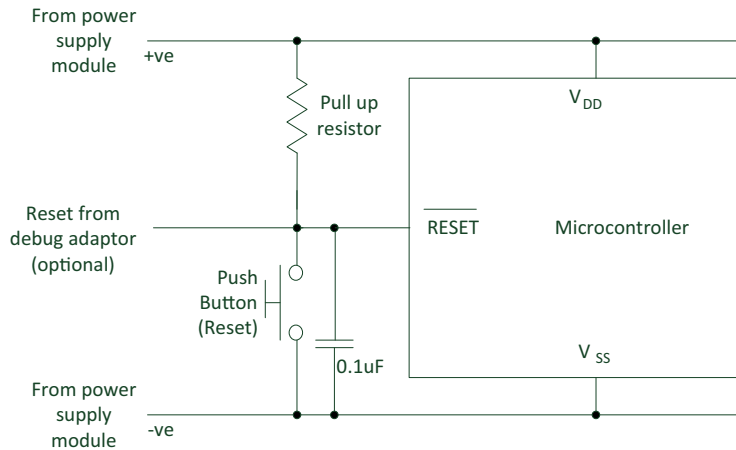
From power supply module

+ve

Pull up resistor

$V_{DD}$

Reset from debug adaptor (optional)

$\overline{RESET}$

Microcontroller

Push Button (Reset)

$V_{SS}$

0.1uF

From power supply module

-ve